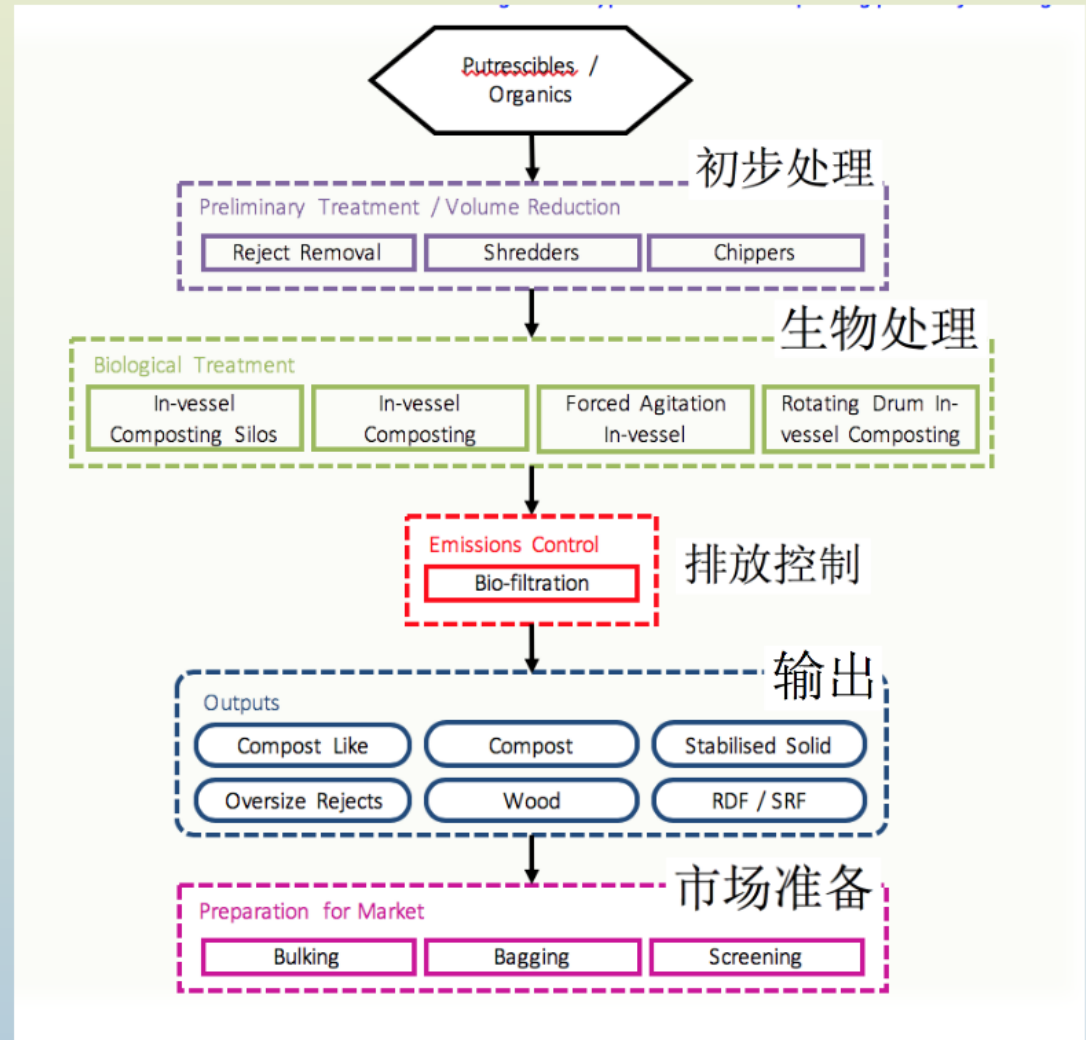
Putrescibles /
Organics

初步处理

Preliminary Treatment / Volume Reduction

Reject Removal

Shredders

Chippers

生物处理

Biological Treatment

In-vessel Composting Silos

In-vessel Composting

Forced Agitation In-vessel

Rotating Drum In-vessel Composting

Emissions Control

Bio-filtration

排放控制

输出

Outputs

Compost Like

Compost

Stabilised Solid

Oversize Rejects

Wood

RDF / SRF

市场准备

Preparation for Market

Bulking

Bagging

Screening